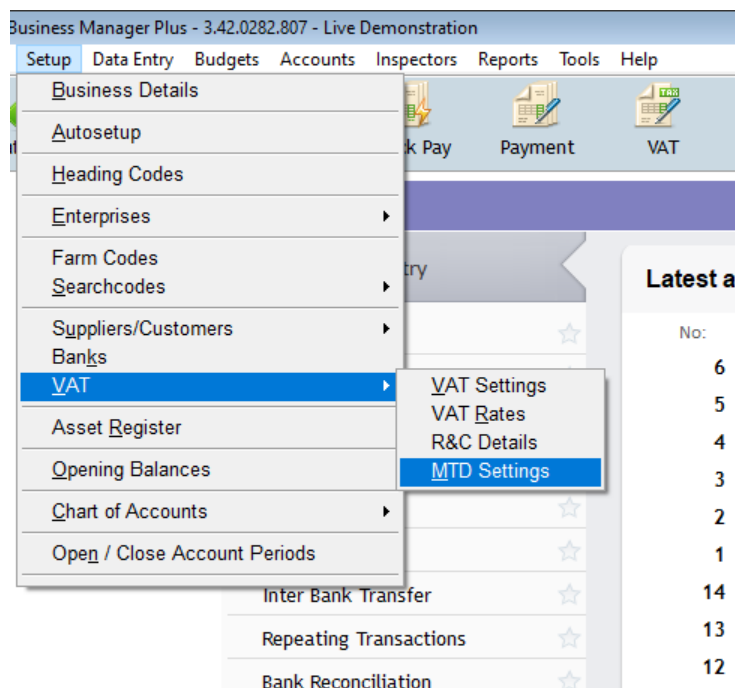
Business Manager Plus - 3.42.0282.807 - Live Demonstration

Setup Data Entry Budgets Accounts Inspectors Reports Tools Help

Business Details
Autosetup
Heading Codes
Enterprises
Farm Codes
Searchcodes
Suppliers/Customers
Banks
VAT
Asset Register
Opening Balances
Chart of Accounts
Open / Close Account Periods

VAT Settings
VAT Rates
R&C Details
MTD Settings

k Pay
Payment
VAT
TAX

try

Latest a

No:
6
5
4
3
2
1
14
13
12

Inter Bank Transfer
Repeating Transactions
Bank Reconciliation